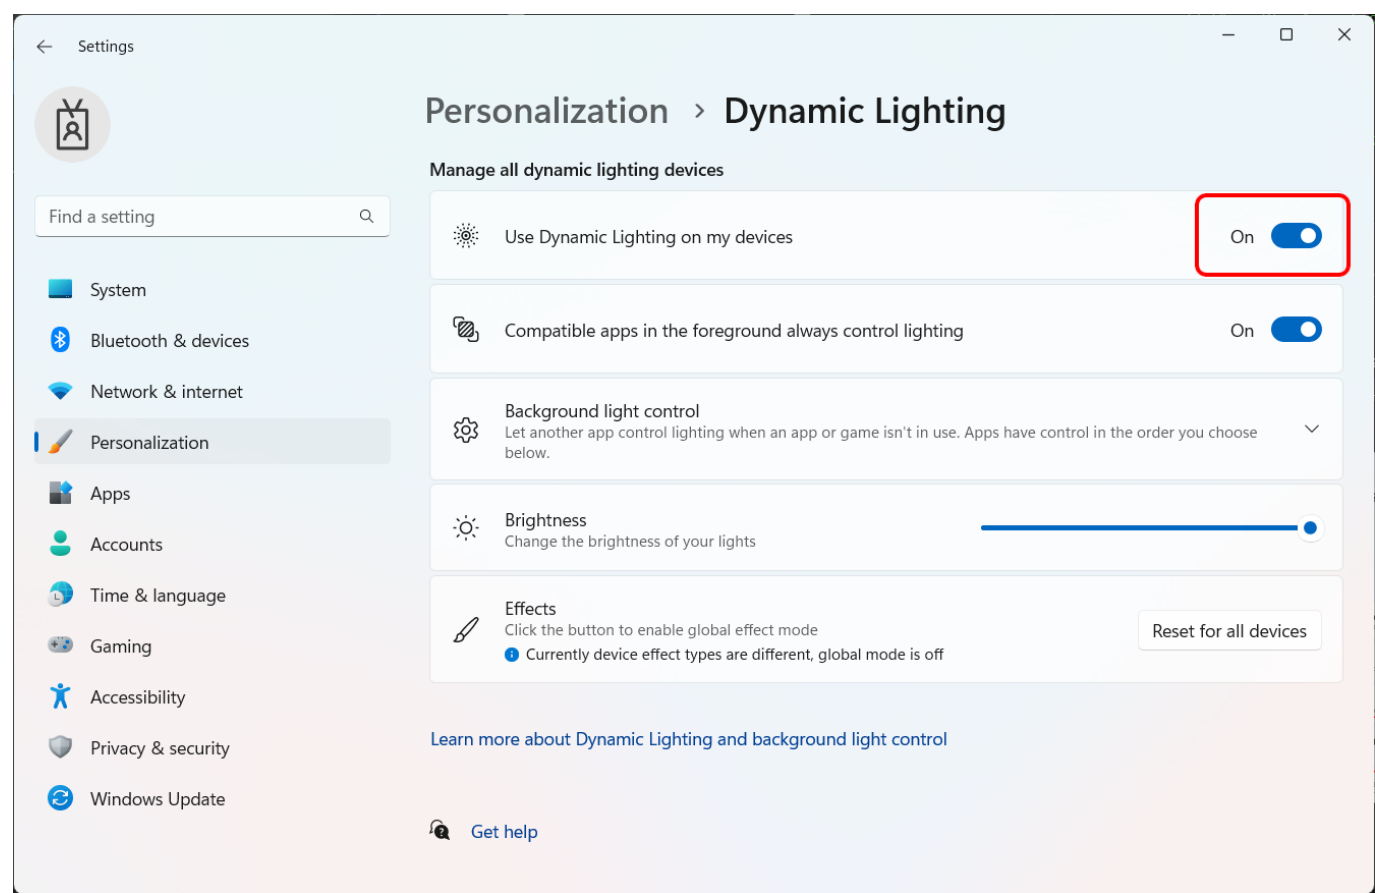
Settings

Find a setting

System
Bluetooth & devices
Network & internet
Personalization
Apps
Accounts
Time & language
Gaming
Accessibility
Privacy & security
Windows Update

Personalization > Dynamic Lighting

Manage all dynamic lighting devices

Use Dynamic Lighting on my devices
On

Compatible apps in the foreground always control lighting
On

Background light control
Let another app control lighting when an app or game isn't in use. Apps have control in the order you choose below.

Brightness
Change the brightness of your lights

Effects
Click the button to enable global effect mode
Currently device effect types are different, global mode is off
Reset for all devices

Learn more about Dynamic Lighting and background light control

Get help